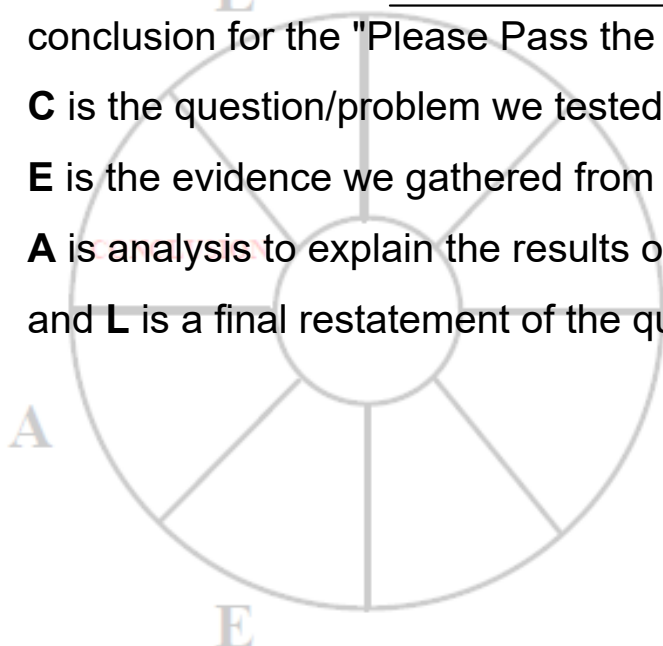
conclusion for the "Please Pass the

**C** is the question/problem we tested

**E** is the evidence we gathered from

**A** is analysis to explain the results o

and **L** is a final restatement of the qu

A

E